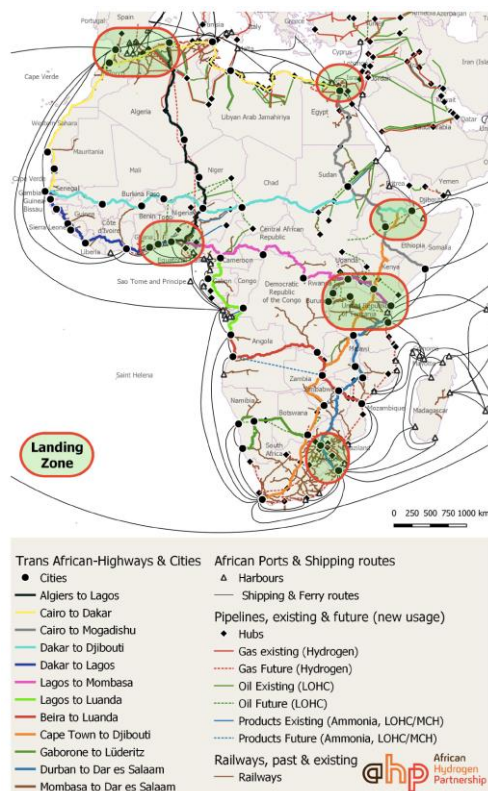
Portugal Spain Armenia Azerbaijan

Cyprus

Iran (Isla

Cape Verde

Algeria

Libyan Arab Jamahiriya

Egypt

Qatar

Western Sahara

Mauritania

Mali

Niger

Cape Verde

Sudan

Eritrea

Yemen

Senegal

Chad

Djibouti

Gambia

Burkina Faso

Guinea-Bissau

Guinea

Benin Togo

Nigeria

Sierra Leone

Côte d'Ivoire

Central African Republic

Ethiopia

Somalia

Liberia

Ghana

Cameroon

Sao Tome and Principe

Congo

Democratic Republic of the Congo

Uganda

Kenya

Burundi

Angola

Malawi

Saint Helena

Zambia

Mozambique

Namibia

Botswana

Madagascar

South Africa

Lesotho

Landing Zone

0 250 500 750 1000 km

Trans African-Highways & Cities
Cities
Algiers to Lagos
Cairo to Dakar
Cairo to Mogadishu
Dakar to Djibouti
Dakar to Lagos
Lagos to Mombasa
Lagos to Luanda
Beira to Luanda
Cape Town to Djibouti
Gaborone to Lüderitz
Durban to Dar es Salaam
Mombasa to Dar es Salaam

African Ports & Shipping routes
Harbours
Shipping & Ferry routes
Pipelines, existing & future (new usage)
Hubs
Gas existing (Hydrogen)
Gas Future (Hydrogen)
Oil Existing (LOHC)
Oil Future (LOHC)
Products Existing (Ammonia, LOHC/MCH)
Products Future (Ammonia, LOHC/MCH)
Railways, past & existing
Railways

ahp African Hydrogen Partnership